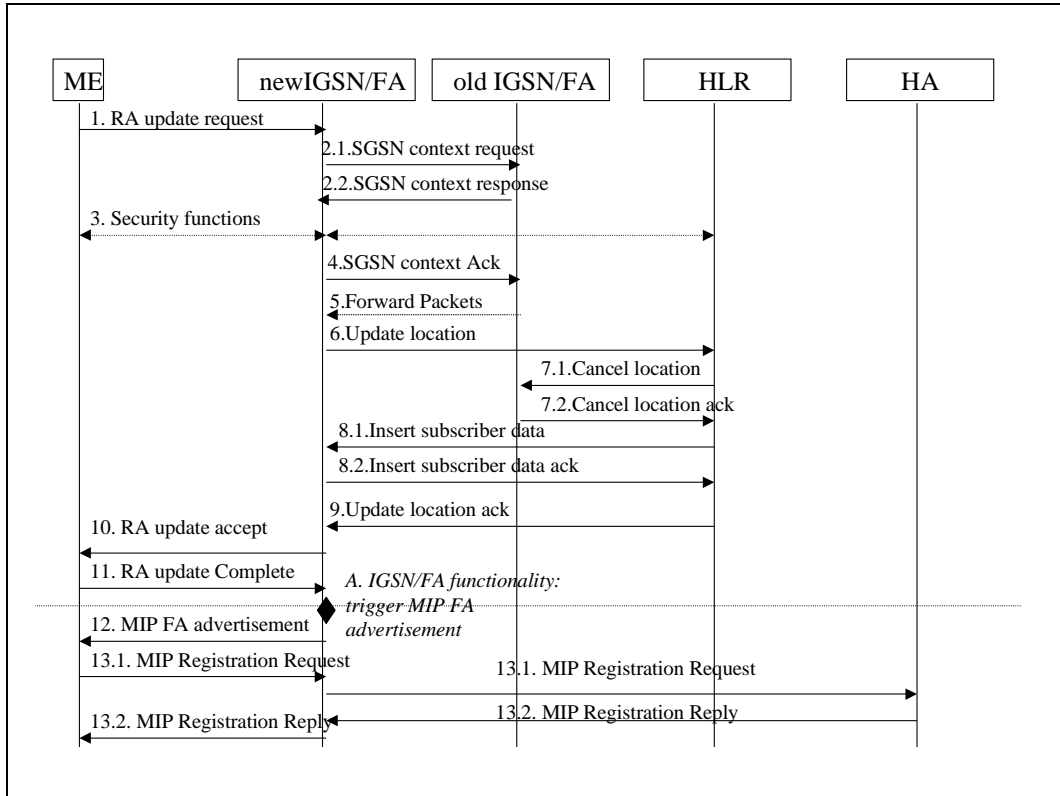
ME
newIGSN/FA
old IGSN/FA
HLR
HA

1. RA update request
2.1.SGSN context request
2.2.SGSN context response
3. Security functions
4.SGSN context Ack
5.Forward Packets
6.Update location
7.1.Cancel location
7.2.Cancel location ack
8.1.Insert subscriber data
8.2.Insert subscriber data ack
9.Update location ack
10. RA update accept
11. RA update Complete
A. IGSN/FA functionality: trigger MIP FA advertisement
12. MIP FA advertisement
13.1. MIP Registration Request
13.1. MIP Registration Request
13.2. MIP Registration Reply
13.2. MIP Registration Reply